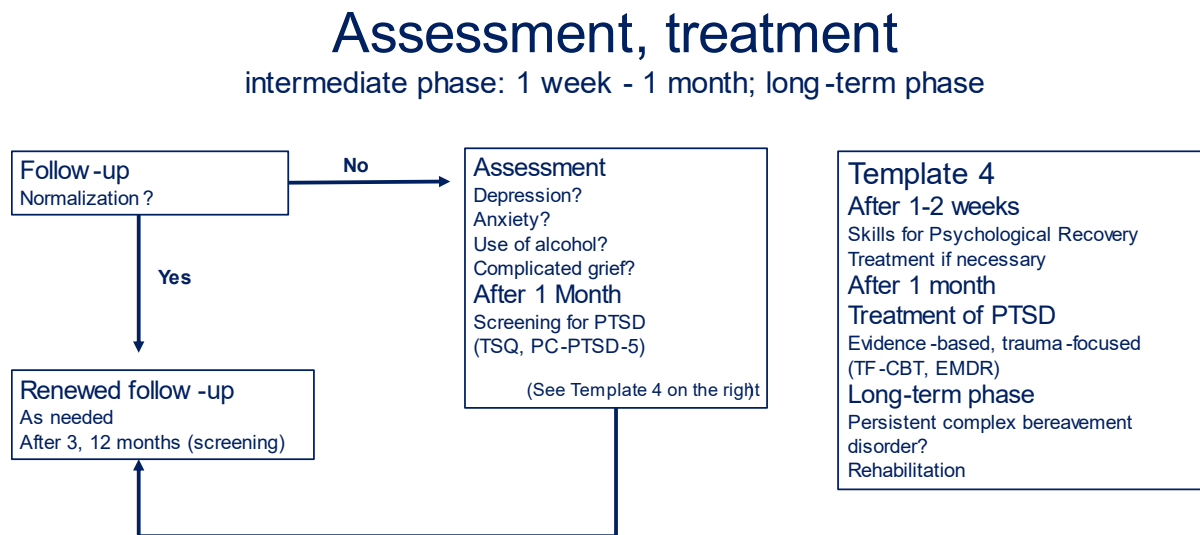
Assessment, treatment
intermediate phase: 1 week - 1 month; long-term phase

Follow-up
Normalization?

No

Yes

Assessment
Depression?
Anxiety?
Use of alcohol?
Complicated grief?
After 1 Month
Screening for PTSD
(TSQ, PC-PTSD-5)
(See Template 4 on the right)

Renewed follow-up
As needed
After 3, 12 months (screening)

Template 4
After 1-2 weeks
Skills for Psychological Recovery
Treatment if necessary
After 1 month
Treatment of PTSD
Evidence-based, trauma-focused (TF-CBT, EMDR)
Long-term phase
Persistent complex bereavement disorder?
Rehabilitation